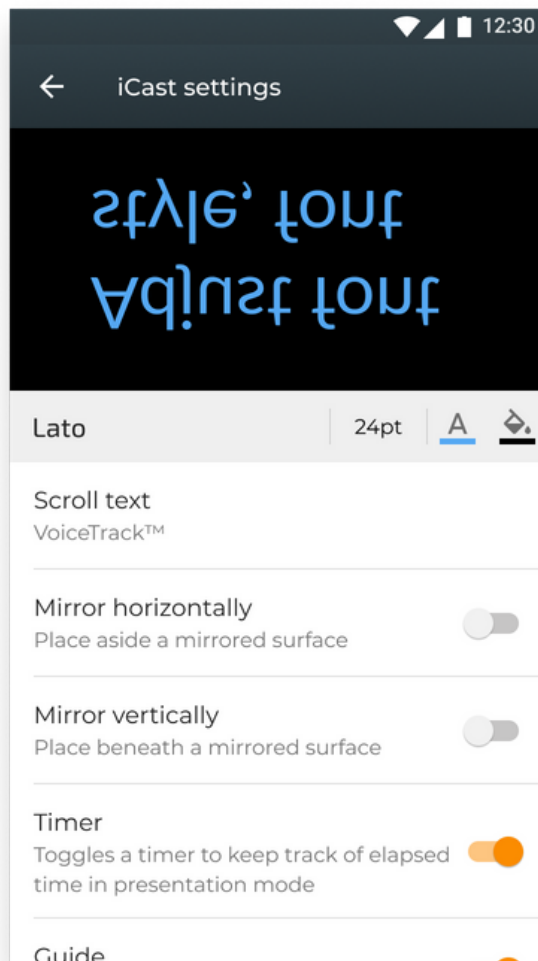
12:30

iCast settings

Adjust font style, font

Lato 24pt A

Scroll text
VoiceTrack™

Mirror horizontally
Place aside a mirrored surface

Mirror vertically
Place beneath a mirrored surface

Timer
Toggles a timer to keep track of elapsed time in presentation mode

Guide